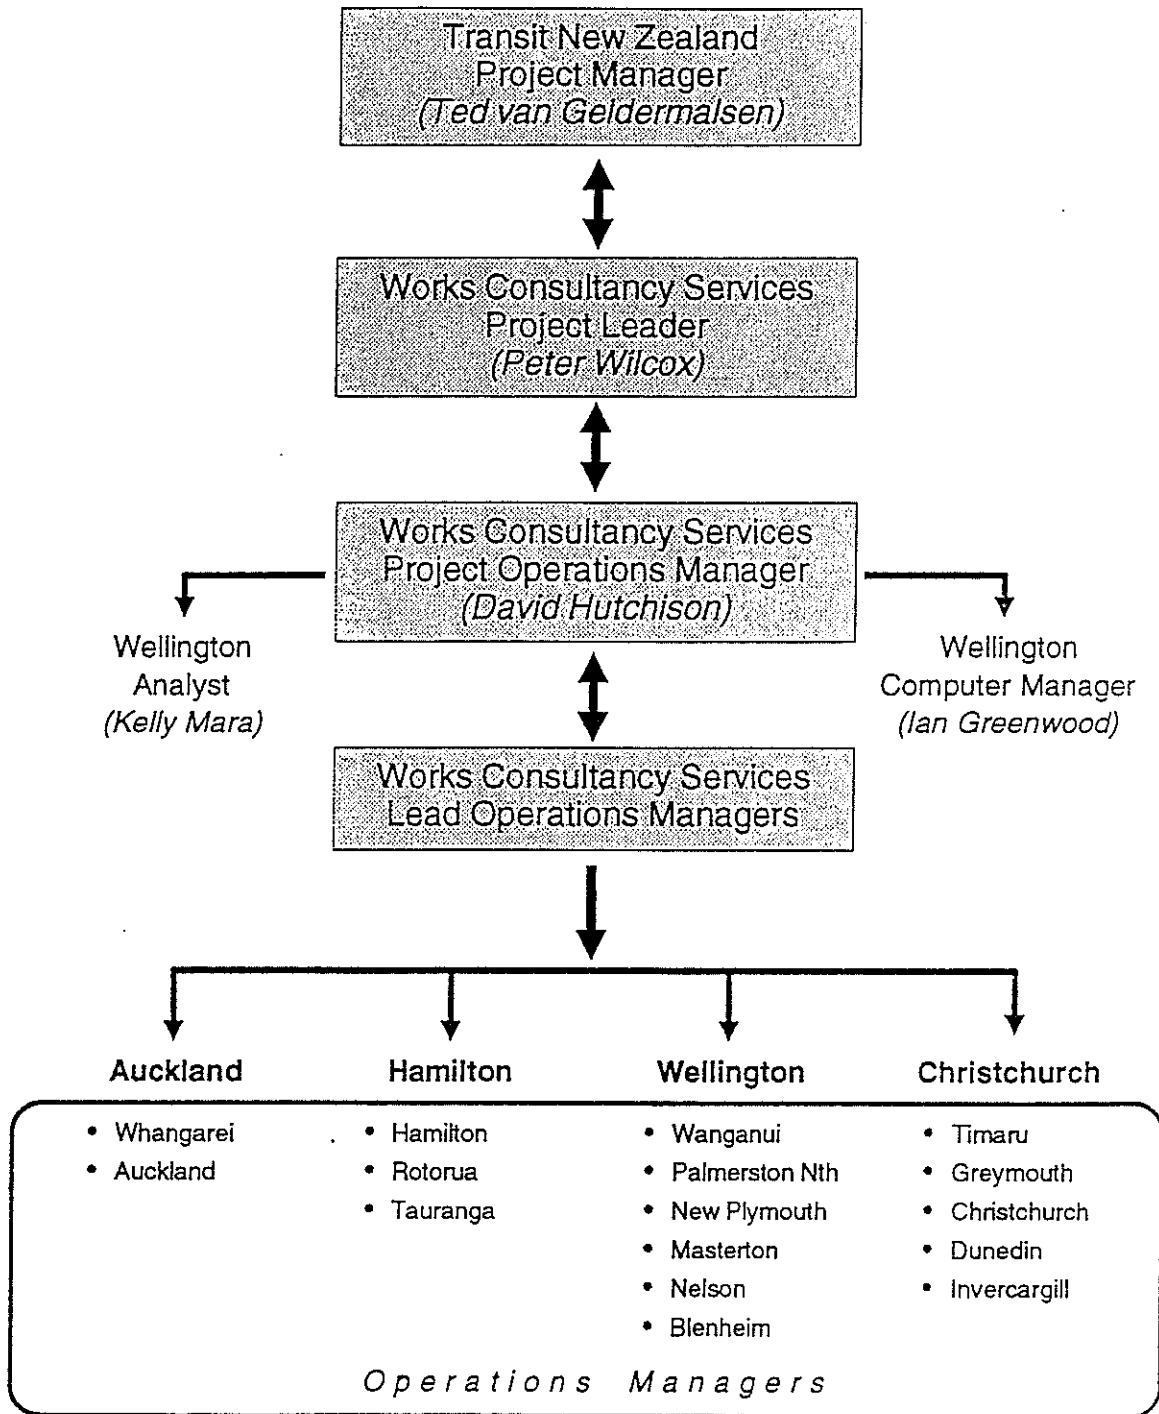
Transit New Zealand
Project Manager
(Ted van Geldermalsen)

Works Consultancy Services
Project Leader
(Peter Wilcox)

Works Consultancy Services
Project Operations Manager
(David Hutchison)

Wellington
Analyst
(Kelly Mara)

Wellington
Computer Manager
(Ian Greenwood)

Works Consultancy Services
Lead Operations Managers

Auckland
- Whangarei
- Auckland

Hamilton
- Hamilton
- Rotorua
- Tauranga

Wellington
- Wanganui
- Palmerston Nth
- New Plymouth
- Masterton
- Nelson
- Blenheim

Christchurch
- Timaru
- Greymouth
- Christchurch
- Dunedin
- Invercargill

Operations Managers